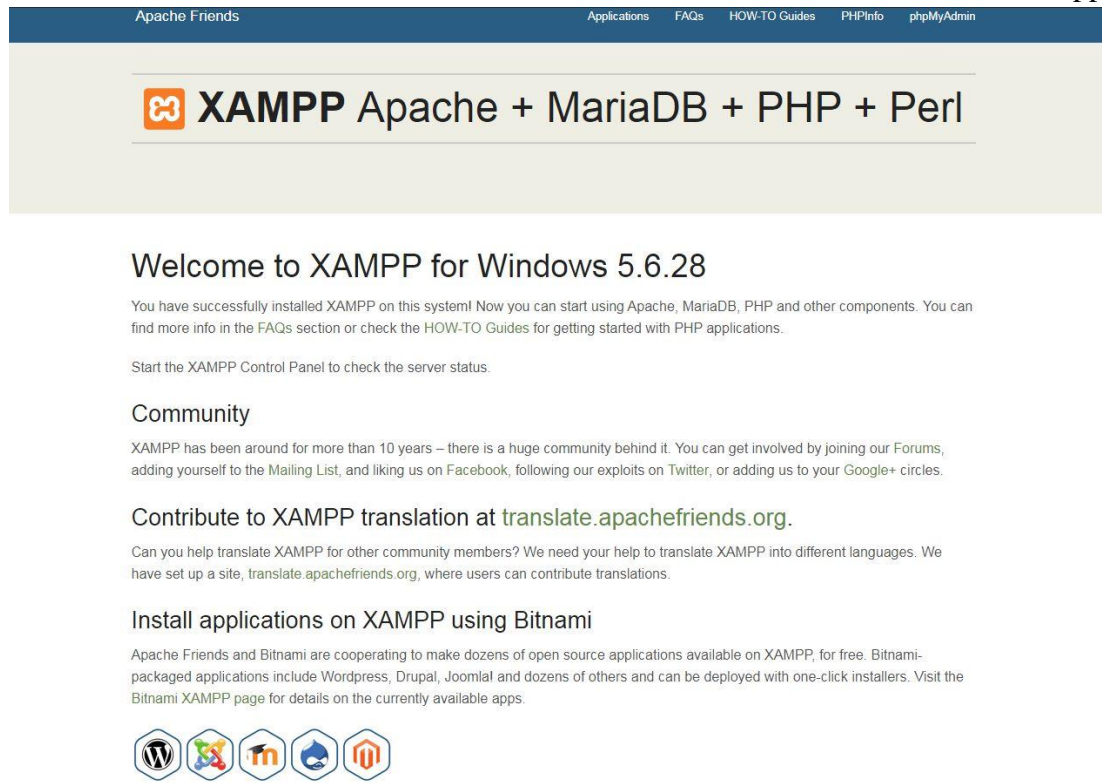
Apache Friends

Applications FAQs HOW-TO Guides PHPInfo phpMyAdmin

XAMPP Apache + MariaDB + PHP + Perl

Welcome to XAMPP for Windows 5.6.28

You have successfully installed XAMPP on this system! Now you can start using Apache, MariaDB, PHP and other components. You can find more info in the FAQs section or check the HOW-TO Guides for getting started with PHP applications.

Start the XAMPP Control Panel to check the server status.

Community

XAMPP has been around for more than 10 years – there is a huge community behind it. You can get involved by joining our Forums, adding yourself to the Mailing List, and liking us on Facebook, following our exploits on Twitter, or adding us to your Google+ circles.

Contribute to XAMPP translation at translate.apachefriends.org.

Can you help translate XAMPP for other community members? We need your help to translate XAMPP into different languages. We have set up a site, translate.apachefriends.org, where users can contribute translations.

Install applications on XAMPP using Bitnami

Apache Friends and Bitnami are cooperating to make dozens of open source applications available on XAMPP, for free. Bitnami-packaged applications include Wordpress, Drupal, Joomla! and dozens of others and can be deployed with one-click installers. Visit the Bitnami XAMPP page for details on the currently available apps.